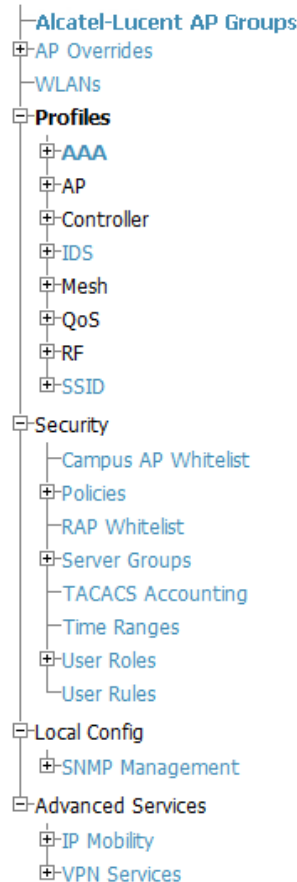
Alcatel-Lucent AP Groups
AP Overrides
WLANs
Profiles
AAA
AP
Controller
IDS
Mesh
QoS
RF
SSID
Security
Campus AP Whitelist
Policies
RAP Whitelist
Server Groups
TACACS Accounting
Time Ranges
User Roles
User Rules
Local Config
SNMP Management
Advanced Services
IP Mobility
VPN Services